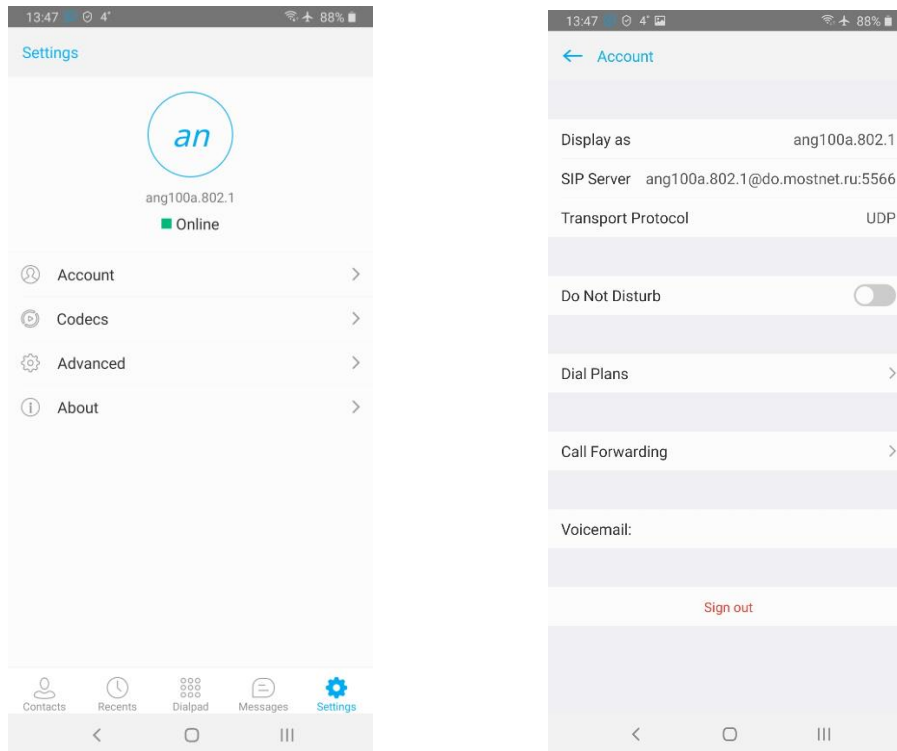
13:47 4° 88%

Settings

an

ang100a.802.1

Online

Account

Codecs

Advanced

About

Contacts Recents Dialpad Messages Settings

13:47 4° 88%

← Account

Display as ang100a.802.1

SIP Server ang100a.802.1@do.mostnet.ru:5566

Transport Protocol UDP

Do Not Disturb

Dial Plans

Call Forwarding

Voicemail:

Sign out